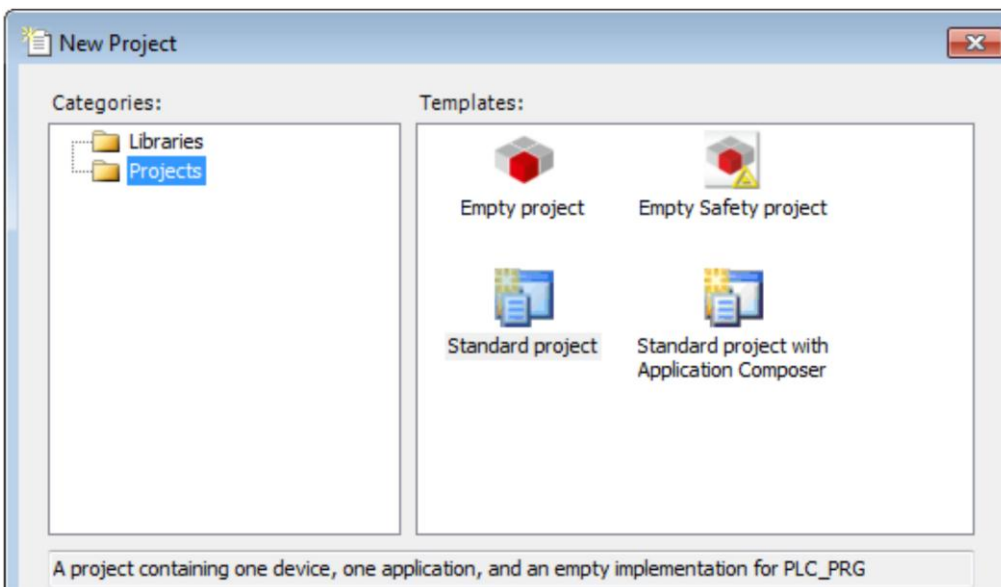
New Project

Categories:

Libraries
Projects

Templates:

Empty project
Empty Safety project
Standard project
Standard project with Application Composer

A project containing one device, one application, and an empty implementation for PLC_PRG